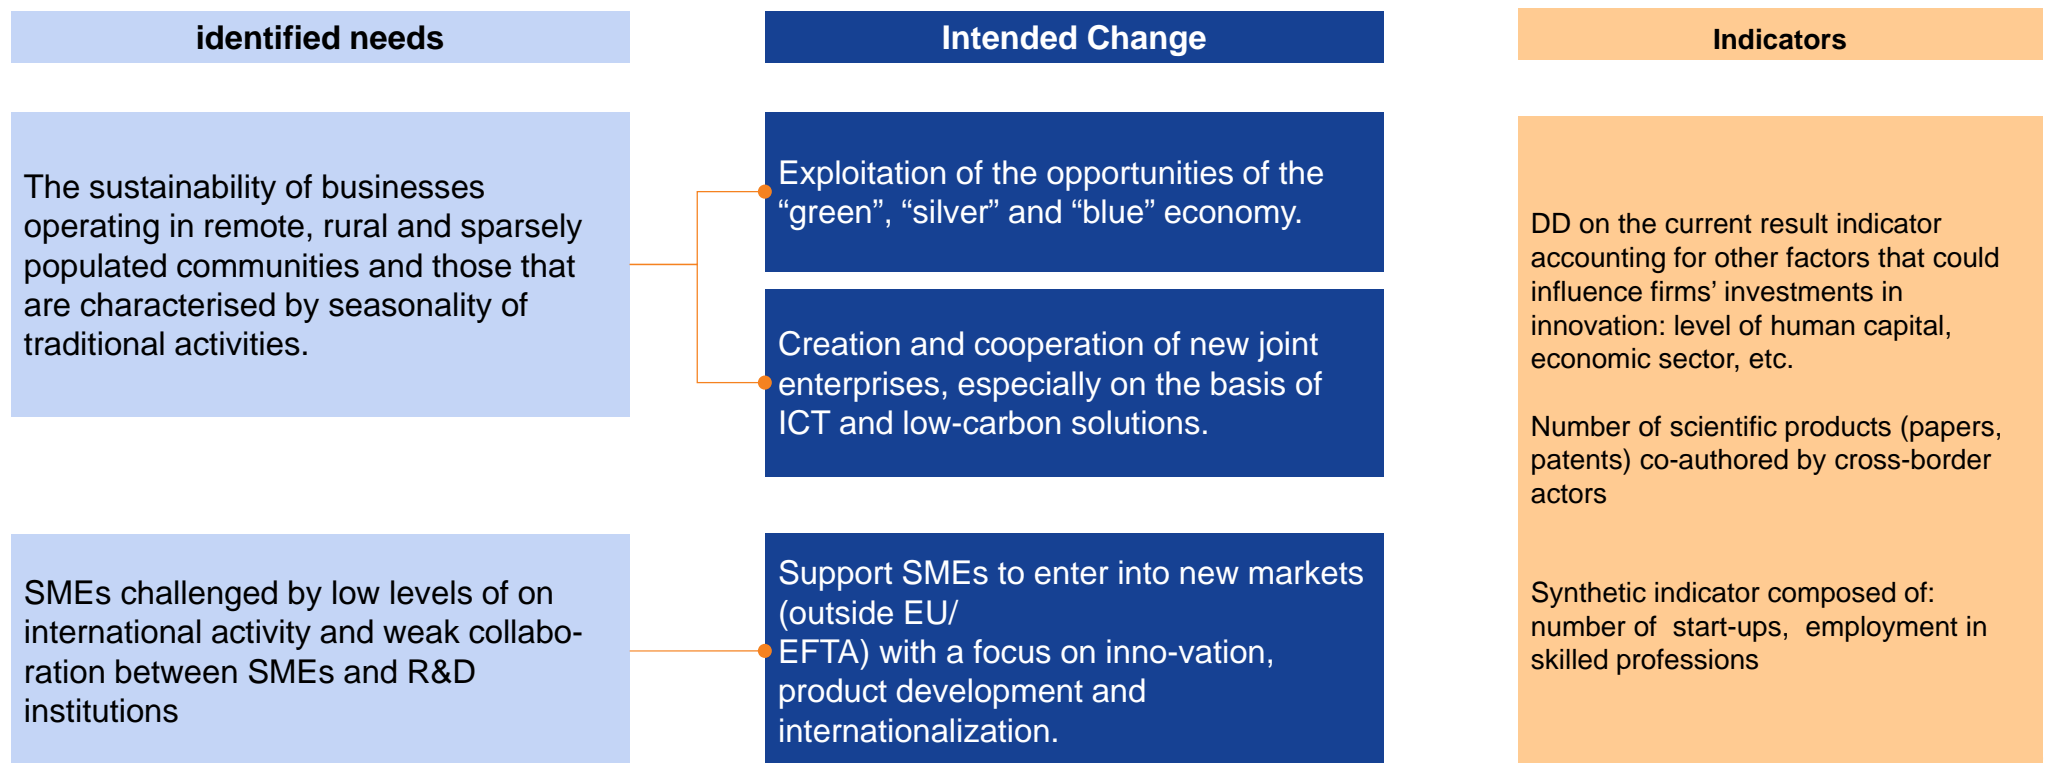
identified needs

Intended Change

Indicators

The sustainability of businesses operating in remote, rural and sparsely populated communities and those that are characterised by seasonality of traditional activities.

Exploitation of the opportunities of the “green”, “silver” and “blue” economy.

Creation and cooperation of new joint enterprises, especially on the basis of ICT and low-carbon solutions.

DD on the current result indicator accounting for other factors that could influence firms’ investments in innovation: level of human capital, economic sector, etc.

Number of scientific products (papers, patents) co-authored by cross-border actors

SMEs challenged by low levels of on international activity and weak collaboration between SMEs and R&D institutions

Support SMEs to enter into new markets (outside EU/ EFTA) with a focus on inno-vation, product development and internationalization.

Synthetic indicator composed of: number of start-ups, employment in skilled professions